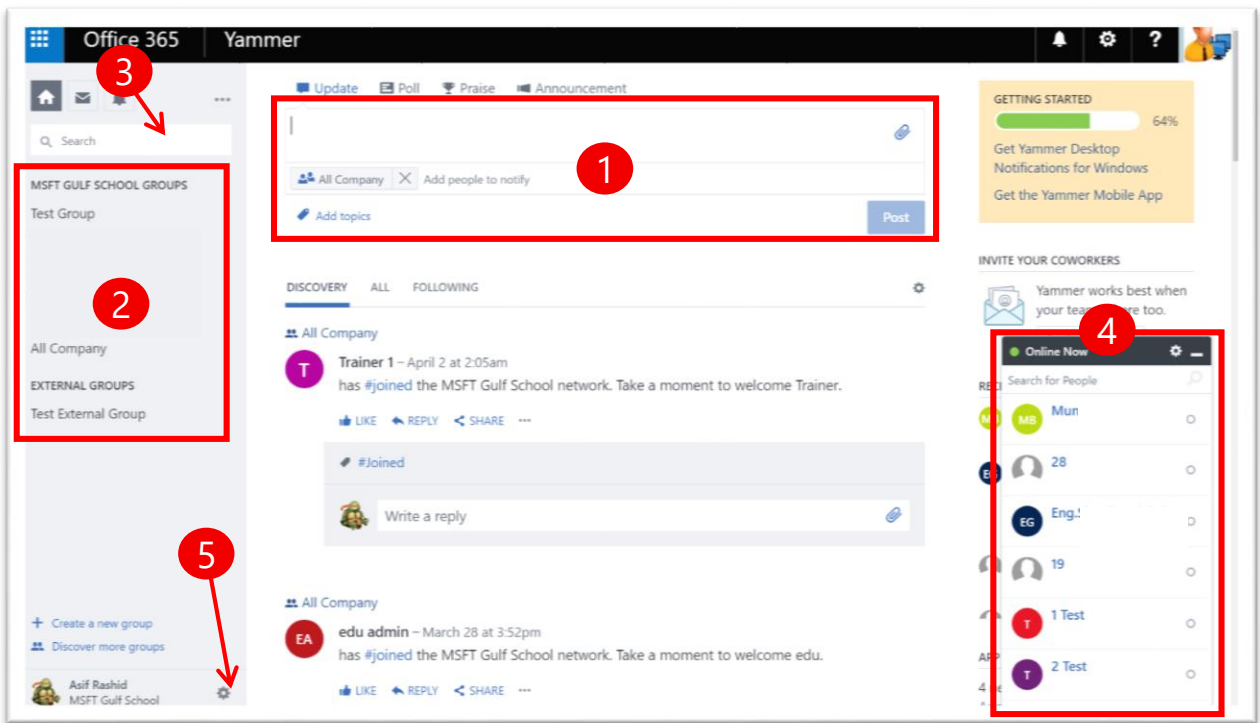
Office 365 Yammer

3

Search

MSFT GULF SCHOOL GROUPS

Test Group

2

All Company

EXTERNAL GROUPS

Test External Group

5

+ Create a new group

Discover more groups

Asif Rashid
MSFT Gulf School

Update Poll Praise Announcement

1

All Company Add people to notify

Add topics

Post

DISCOVERY ALL FOLLOWING

All Company

T

Trainer 1 – April 2 at 2:05am

has #joined the MSFT Gulf School network. Take a moment to welcome Trainer.

LIKE REPLY SHARE ···

#Joined

Write a reply

All Company

EA

edu admin – March 28 at 3:52pm

has #joined the MSFT Gulf School network. Take a moment to welcome edu.

LIKE REPLY SHARE ···

GETTING STARTED

64%

Get Yammer Desktop Notifications for Windows

Get the Yammer Mobile App

INVITE YOUR COWORKERS

Yammer works best when your tea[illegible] re too.

4

Online Now

Search for People

MB Mun

28

EG Eng.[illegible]

19

T 1 Test

T 2 Test